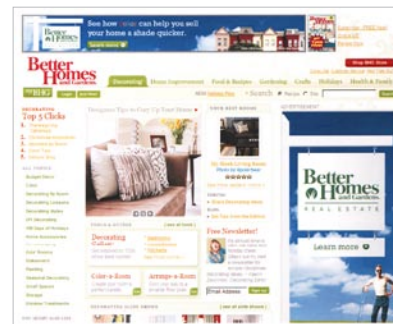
Better Homes and Gardens

See how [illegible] can help you sell your home a shade quicker.

Better Homes and Gardens

Decorating

Home Improvement

Food & Recipes

Gardening

Crafts

Holidays

Health & Family

Search

DECORATING

Top 5 Clicks

Designer Tips to Cozy Up Your Home

YOUR BEST ROOMS

Free Newsletter!

Decorating

Color-a-Room

Arrange-a-Room

Better Homes and Gardens

REAL ESTATE

Learn more